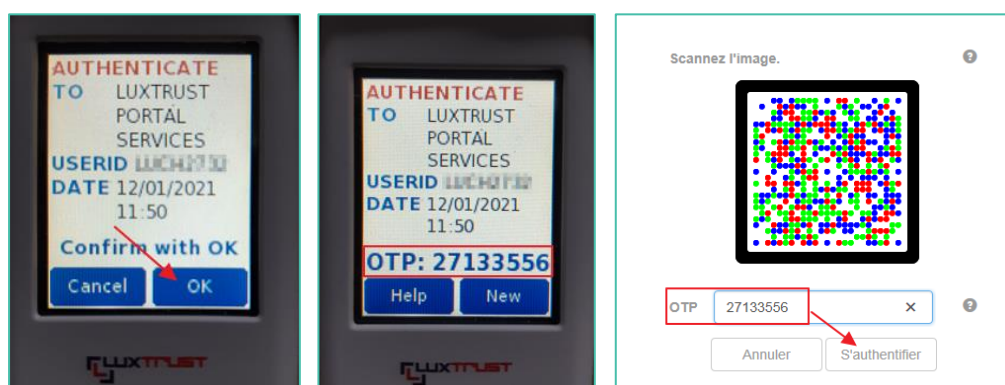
AUTHENTICATE
TO LUXTRUST PORTAL SERVICES
USERID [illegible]
DATE 12/01/2021 11:50
Confirm with OK
Cancel OK
LUXTRUST

AUTHENTICATE
TO LUXTRUST PORTAL SERVICES
USERID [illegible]
DATE 12/01/2021 11:50
OTP: 27133556
Help New
LUXTRUST

Scannez l'image.
?
OTP 27133556 ×
?
Annuler S'authentifier